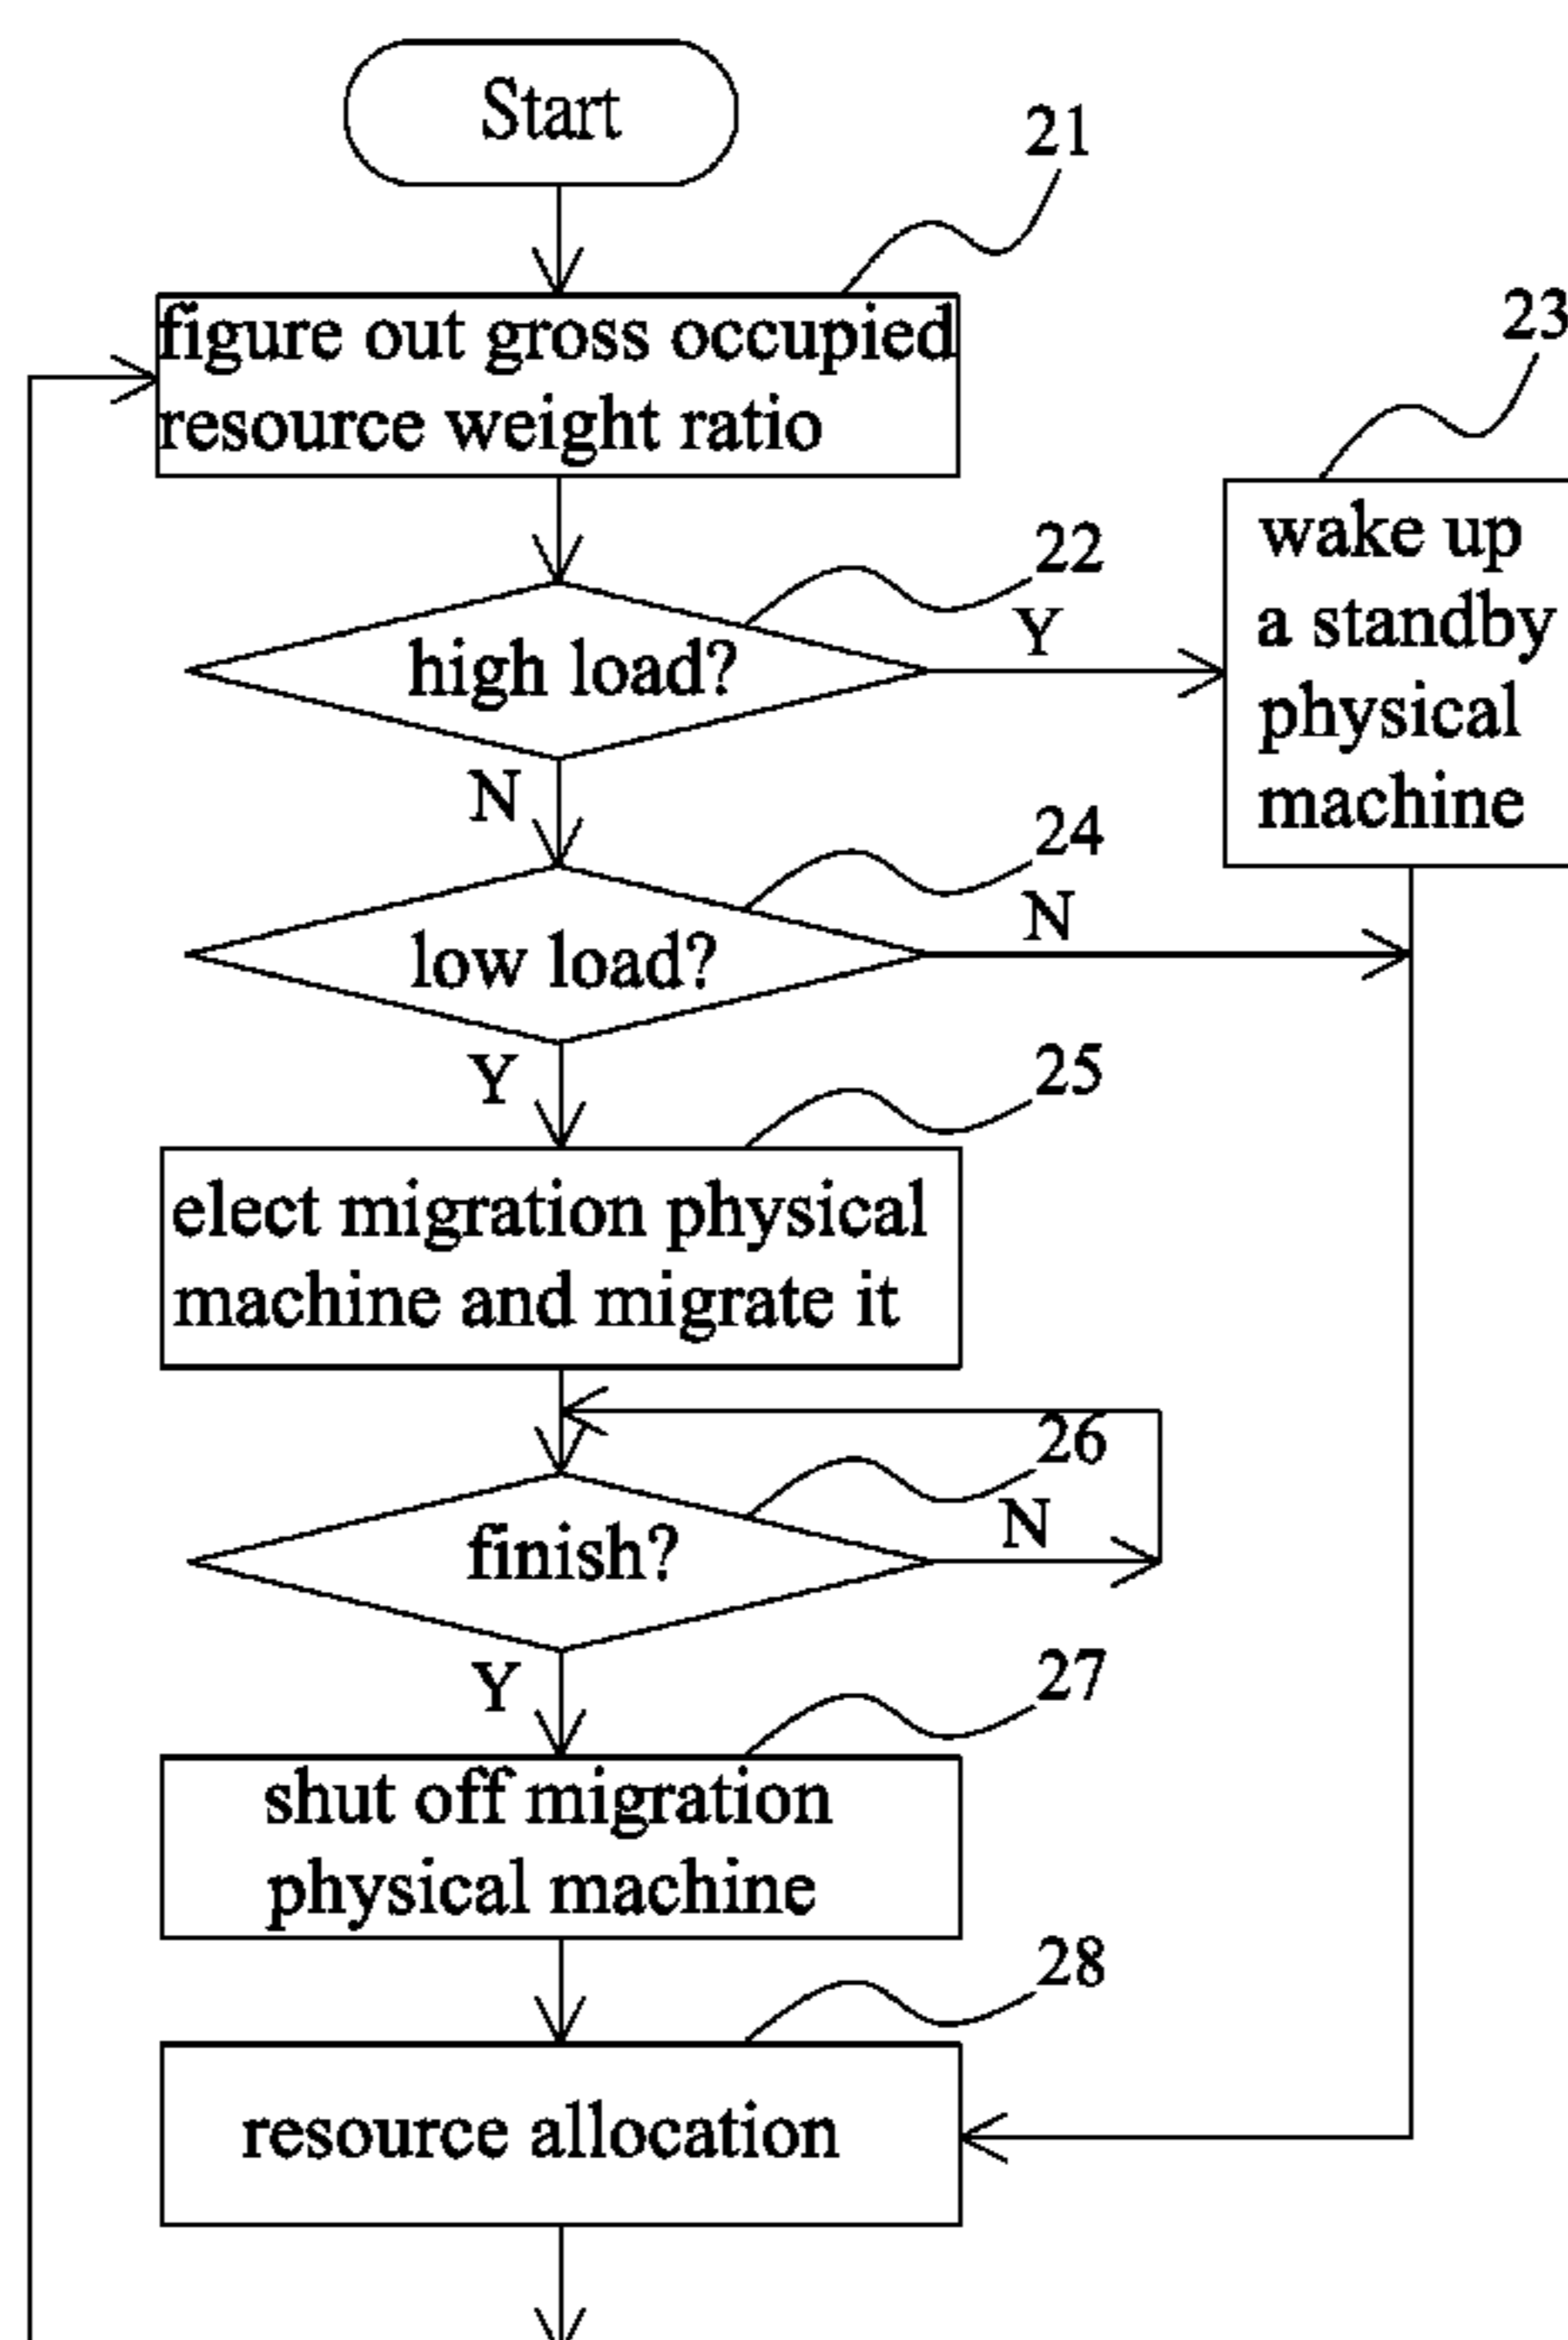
Start

21

figure out gross occupied resource weight ratio

22

high load?

Y

23

wake up a standby physical machine

N

24

low load?

N

Y

25

elect migration physical machine and migrate it

26

finish?

N

Y

27

shut off migration physical machine

28

resource allocation